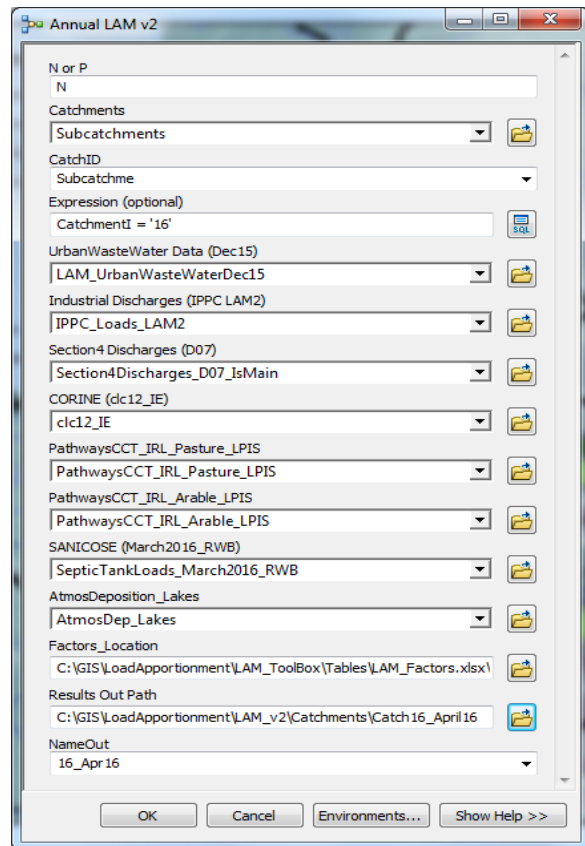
Annual LAM v2

N or P
N
Catchments
Subcatchments
CatchID
Subcatchme
Expression (optional)
CatchmentI = '16'
SQL
UrbanWasteWater Data (Dec15)
LAM_UrbanWasteWaterDec15
Industrial Discharges (IPPC LAM2)
IPPC_Loads_LAM2
Section4 Discharges (D07)
Section4Discharges_D07_IsMain
CORINE (clc12_IE)
clc12_IE
PathwaysCCT_IRL_Pasture_LPIS
PathwaysCCT_IRL_Pasture_LPIS
PathwaysCCT_IRL_Arable_LPIS
PathwaysCCT_IRL_Arable_LPIS
SANICOSE (March2016_RWB)
SepticTankLoads_March2016_RWB
AtmosDeposition_Lakes
AtmosDep_Lakes
Factors_Location
C:\GIS\LoadApportionment\LAM_ToolBox\Tables\LAM_Factors.xlsx\
Results Out Path
C:\GIS\LoadApportionment\LAM_v2\Catchments\Catch16_April16
NameOut
16_Apr16

OK Cancel Environments... Show Help >>